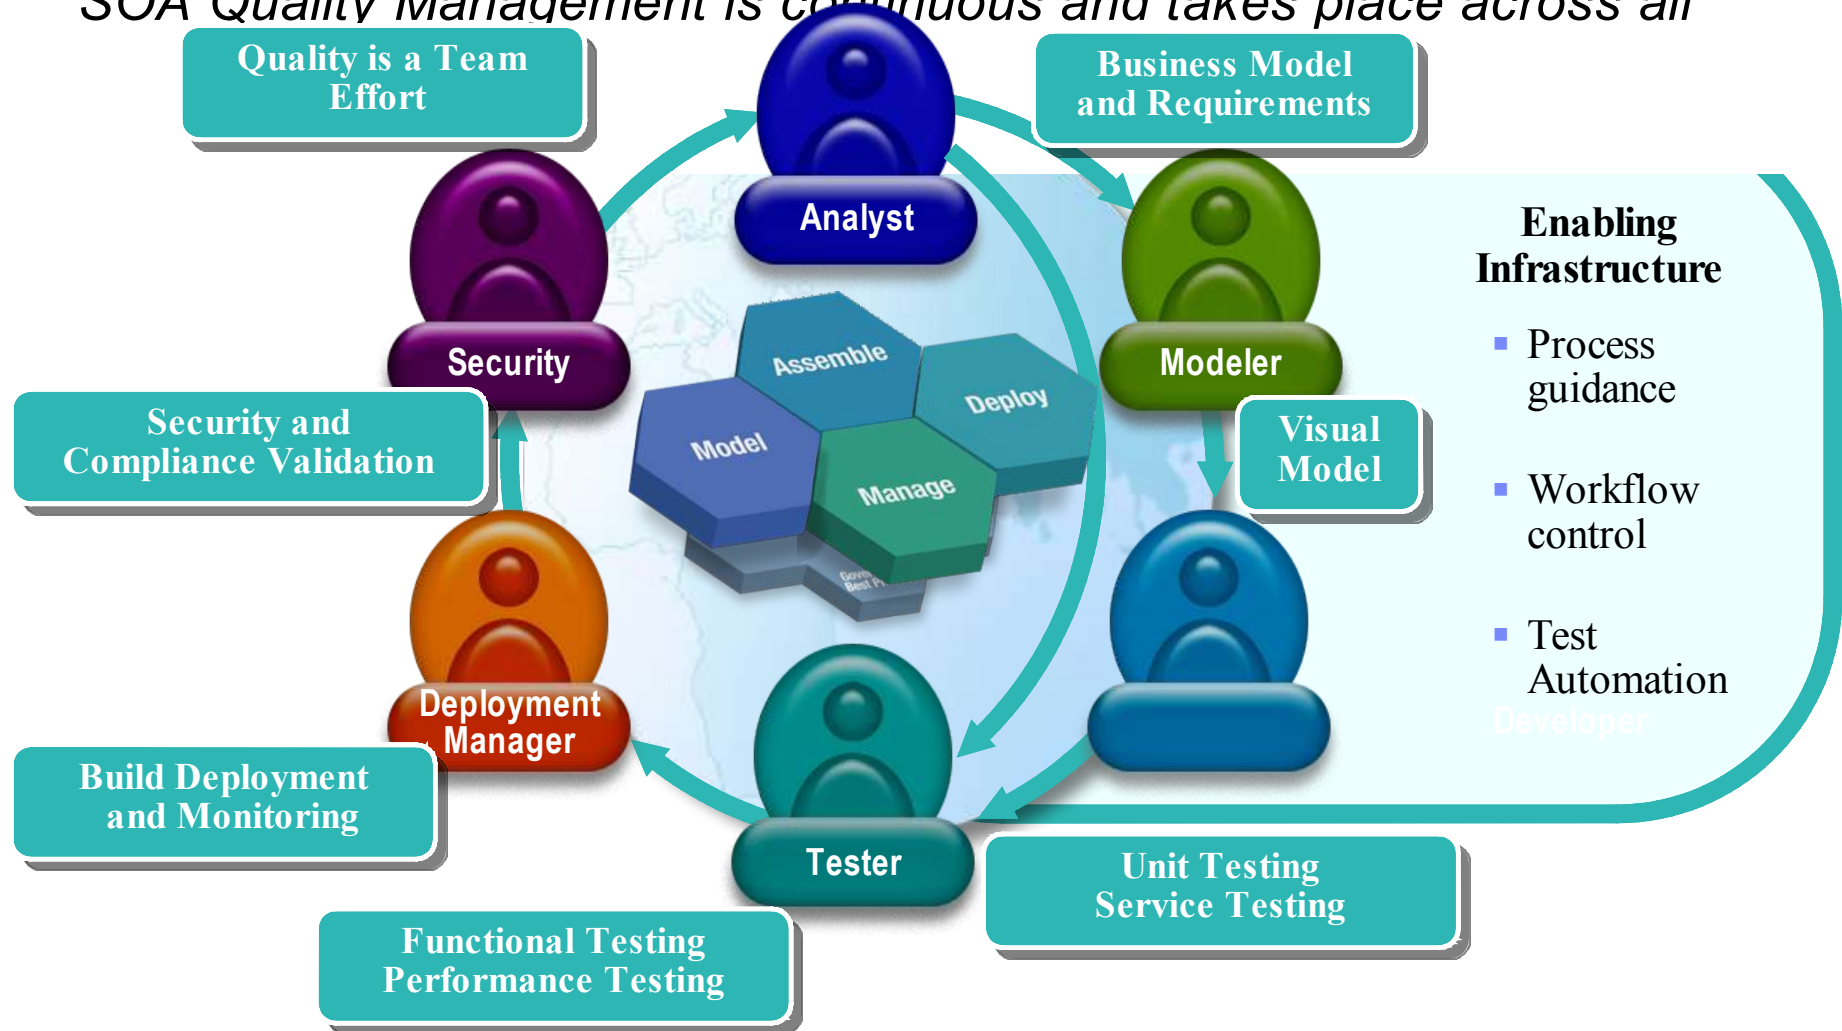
SOA Quality Management is c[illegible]uous and takes place across all

Quality is a Team Effort

Business Model and Requirements

Analyst

Security

Modeler

Enabling Infrastructure

Process guidance

Workflow control

Test Automation

Developer

Security and Compliance Validation

Visual Model

Assemble

Deploy

Model

Manage

Deployment Manager

Tester

Build Deployment and Monitoring

Unit Testing Service Testing

Functional Testing Performance Testing